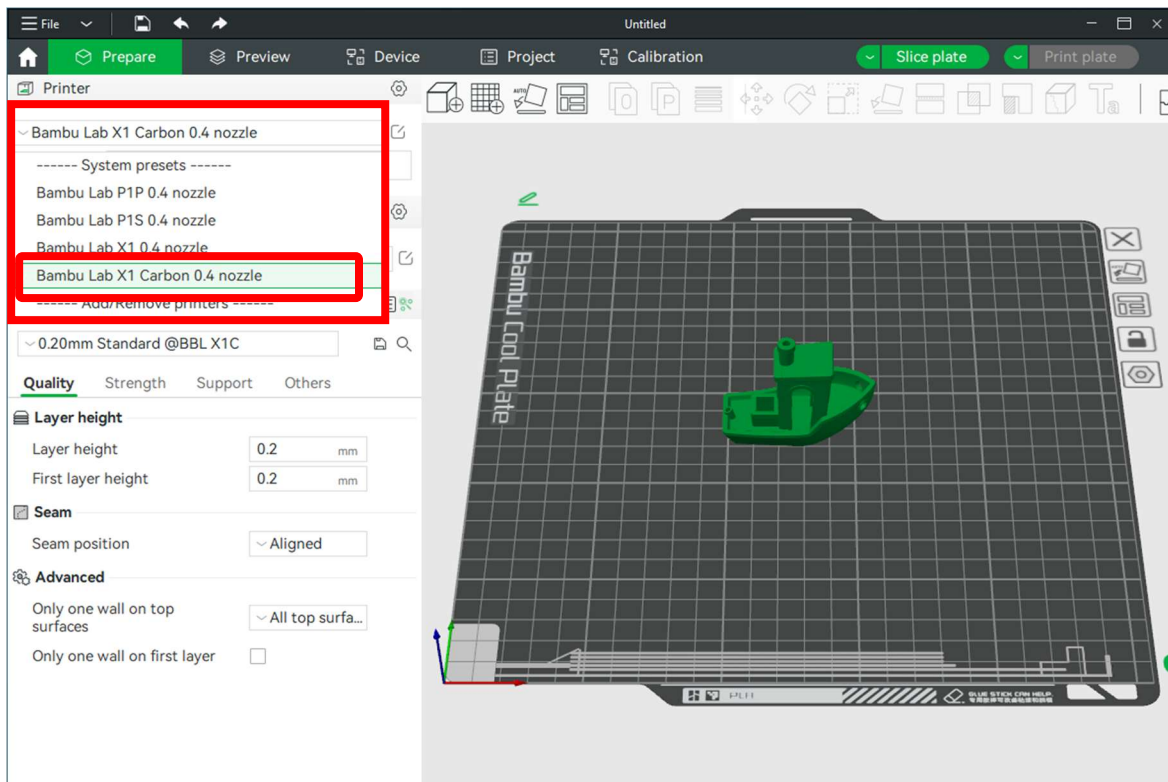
File
Untitled
Prepare
Preview
Device
Project
Calibration
Slice plate
Print plate
Printer
Bambu Lab X1 Carbon 0.4 nozzle
------ System presets ------
Bambu Lab P1P 0.4 nozzle
Bambu Lab P1S 0.4 nozzle
Bambu Lab X1 0.4 nozzle
Bambu Lab X1 Carbon 0.4 nozzle
------ Add/Remove printers ------
0.20mm Standard @BBL X1C
Quality
Strength
Support
Others
Layer height
Layer height
0.2
mm
First layer height
0.2
mm
Seam
Seam position
Aligned
Advanced
Only one wall on top surfaces
All top surfa...
Only one wall on first layer
Bambu Cool Plate
PLA
GLUE STICK CAN HELP.